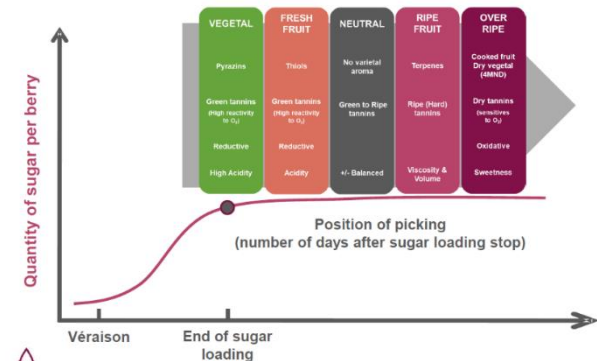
| VEGETAL | FRESH FRUIT | NEUTRAL | RIPE FRUIT | OVER RIPE |
|---|---|---|---|---|
| Pyrazins | Thiols | No varietal aroma | Terpenes | Cooked fruit Dry vegetal (4MMP) |
| Green tannins (High reactivity to $O_2$) | Green tannins (High reactivity to $O_2$) | Green to Ripe tannins | Ripe (Hard) tannins | Dry tannins (sensitives to $O_2$) |
| Reductive | Reductive | | | Oxidative |
| High Acidity | Acidity | +/- Balanced | Viscosity & Volume | Sweetness |

Quantity of sugar per berry

Position of picking
(number of days after sugar loading stop)

Véraison

End of sugar loading